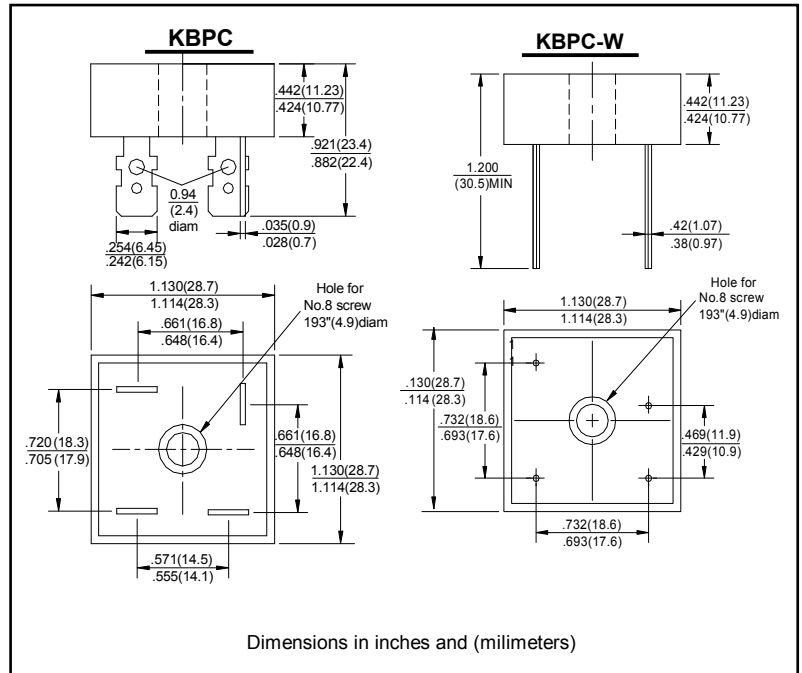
KBPC

.442(11.23)
.424(10.77)

.921(23.4)
.882(22.4)

0.94
(2.4)
diam

.035(0.9)
.028(0.7)

.254(6.45)
.242(6.15)

KBPC-W

.442(11.23)
.424(10.77)

1.200
(30.5)MIN

.42(1.07)
.38(0.97)

1.130(28.7)
1.114(28.3)

Hole for
No.8 screw
193"(4.9)diam

.661(16.8)
.648(16.4)

.720 (18.3)
.705 (17.9)

.661(16.8)
.648(16.4)

1.130(28.7)
1.114(28.3)

.571(14.5)
.555(14.1)

1.130(28.7)
1.114(28.3)

Hole for
No.8 screw
193"(4.9)diam

.130(28.7)
.114 (28.3)

.732(18.6)
.693(17.6)

.469(11.9)
.429(10.9)

.732(18.6)
.693(17.6)

Dimensions in inches and (milimeters)